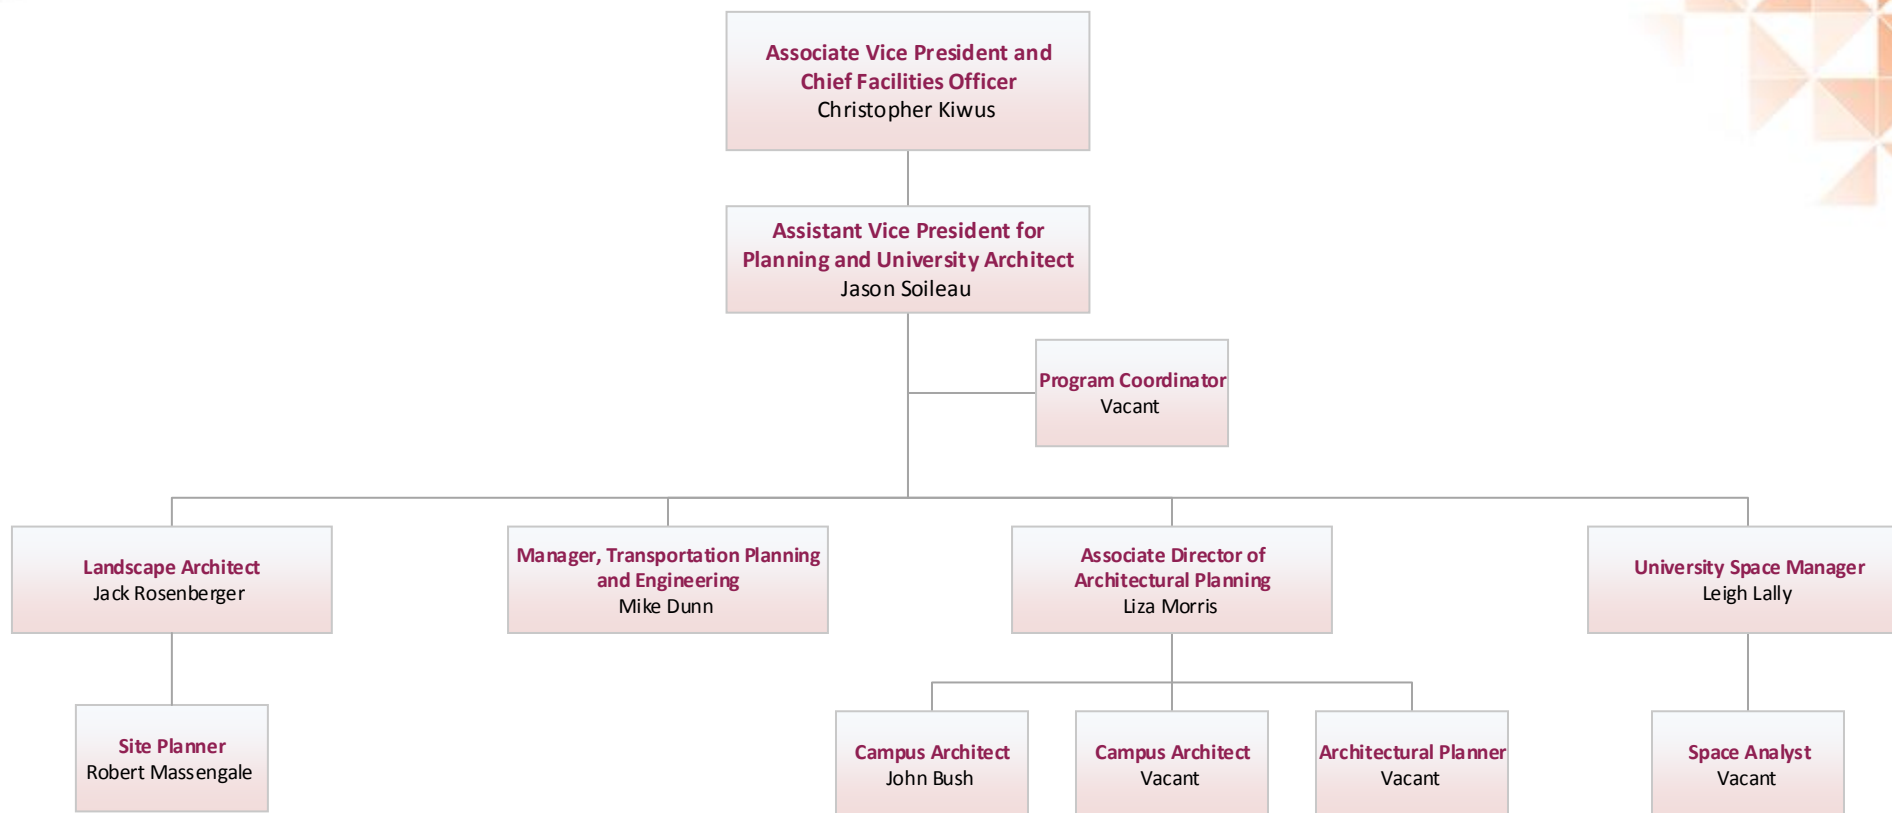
Associate Vice President and Chief Facilities Officer
Christopher Kiwus

Assistant Vice President for Planning and University Architect
Jason Soileau

Program Coordinator
Vacant

Landscape Architect
Jack Rosenberger

Manager, Transportation Planning and Engineering
Mike Dunn

Associate Director of Architectural Planning
Liza Morris

University Space Manager
Leigh Lally

Site Planner
Robert Massengale

Campus Architect
John Bush

Campus Architect
Vacant

Architectural Planner
Vacant

Space Analyst
Vacant